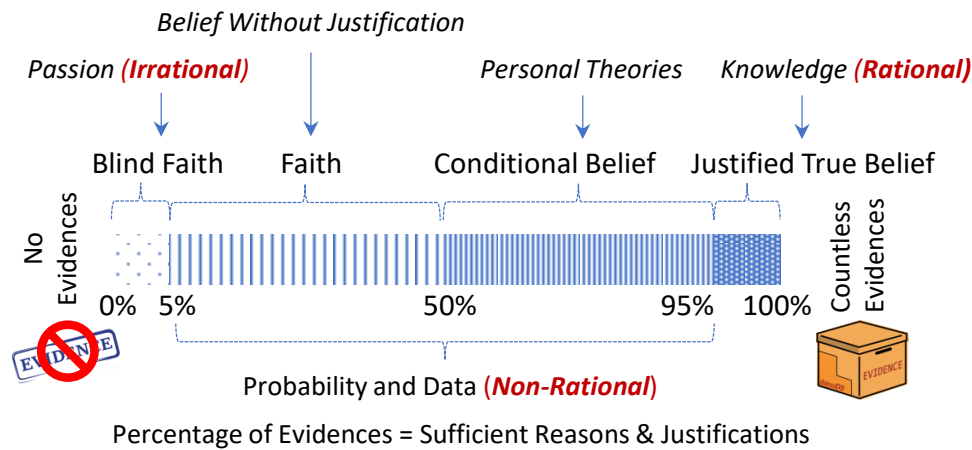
Belief Without Justification

Passion (Irrational)

Personal Theories

Knowledge (Rational)

Blind Faith

Faith

Conditional Belief

Justified True Belief

No Evidences

0%

5%

50%

95%

100%

Countless Evidences

EVIDENCE

EVIDENCE

Probability and Data (Non-Rational)

Percentage of Evidences = Sufficient Reasons & Justifications